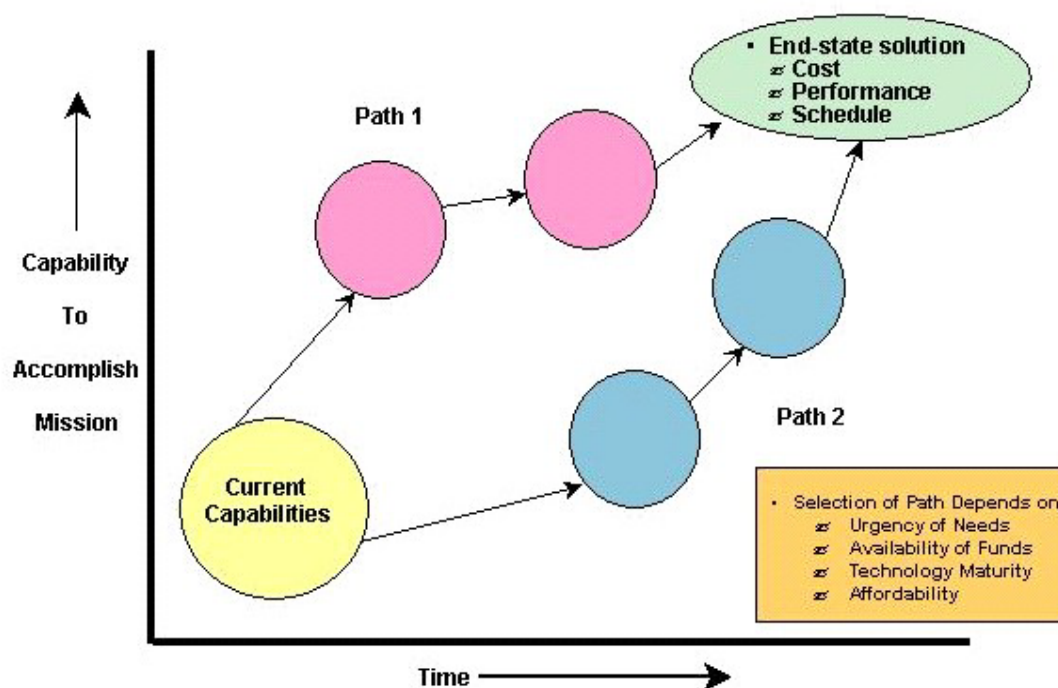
• End-state solution
ϖ Cost
ϖ Performance
ϖ Schedule

Path 1

Capability
To
Accomplish
Mission

Path 2

Current Capabilities

• Selection of Path Depends on
ϖ Urgency of Needs
ϖ Availability of Funds
ϖ Technology Maturity
ϖ Affordability

Time